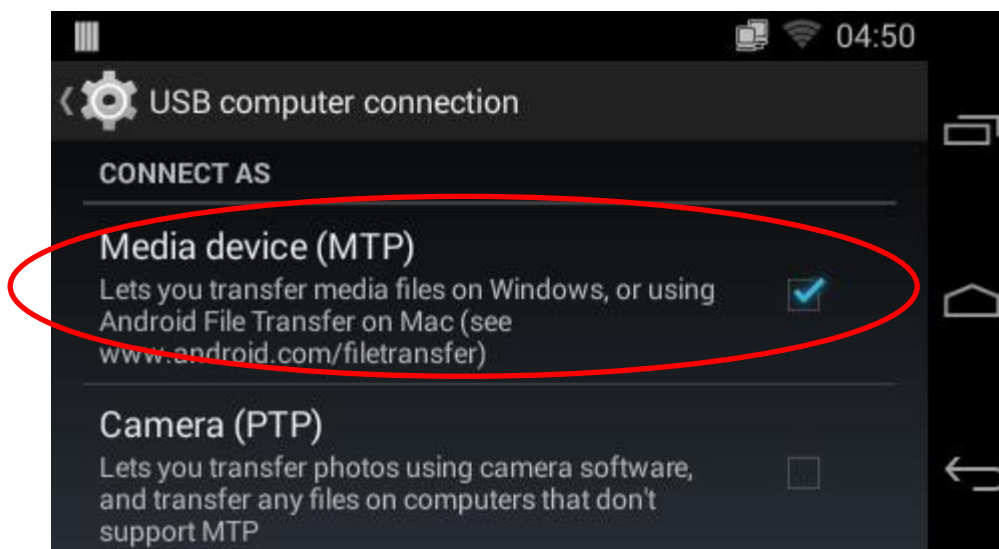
04:50

USB computer connection

CONNECT AS

Media device (MTP)
Lets you transfer media files on Windows, or using Android File Transfer on Mac (see www.android.com/filetransfer)

Camera (PTP)
Lets you transfer photos using camera software, and transfer any files on computers that don't support MTP